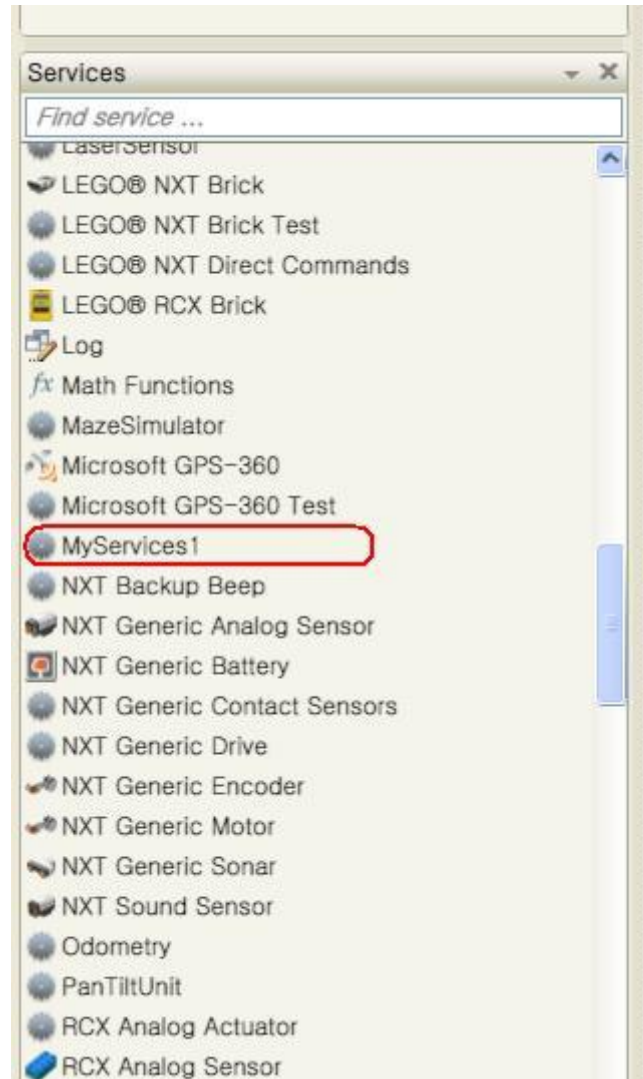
Services

Find service ...

LaserSensor

LEGO® NXT Brick

LEGO® NXT Brick Test

LEGO® NXT Direct Commands

LEGO® RCX Brick

Log

$fx$ Math Functions

MazeSimulator

Microsoft GPS-360

Microsoft GPS-360 Test

MyServices1

NXT Backup Beep

NXT Generic Analog Sensor

NXT Generic Battery

NXT Generic Contact Sensors

NXT Generic Drive

NXT Generic Encoder

NXT Generic Motor

NXT Generic Sonar

NXT Sound Sensor

Odometry

PanTiltUnit

RCX Analog Actuator

RCX Analog Sensor